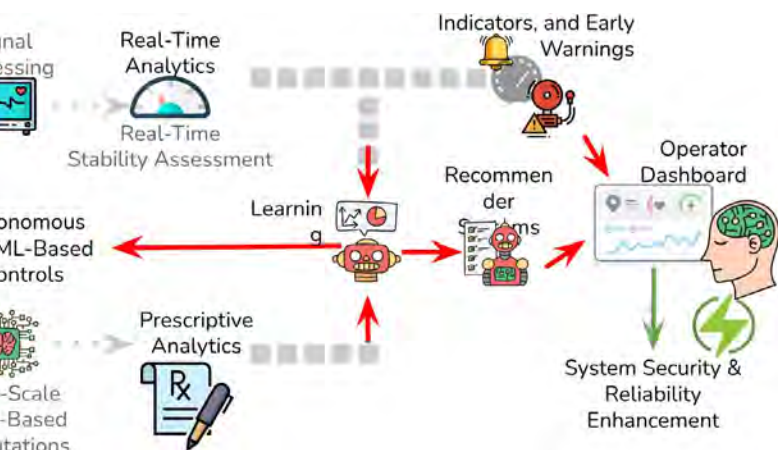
nal
essing

Real-Time
Analytics

Real-Time
Stability Assessment

Indicators, and Early
Warnings

Operator
Dashboard

Recommen
der
S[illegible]ms

Learnin
g

onomous
ML-Based
ontrols

Prescriptive
Analytics

-Scale
-Based
utations

System Security &
Reliability
Enhancement